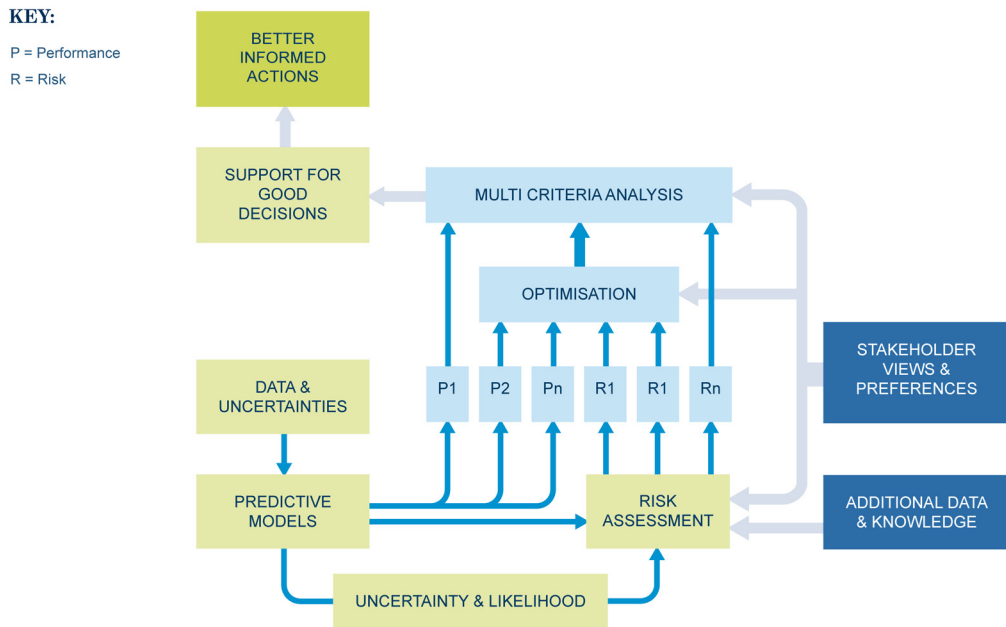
KEY:

P = Performance

R = Risk

BETTER INFORMED ACTIONS

SUPPORT FOR GOOD DECISIONS

MULTI CRITERIA ANALYSIS

OPTIMISATION

DATA & UNCERTAINTIES

P1

P2

Pn

R1

R1

Rn

STAKEHOLDER VIEWS & PREFERENCES

PREDICTIVE MODELS

RISK ASSESSMENT

ADDITIONAL DATA & KNOWLEDGE

UNCERTAINTY & LIKELIHOOD